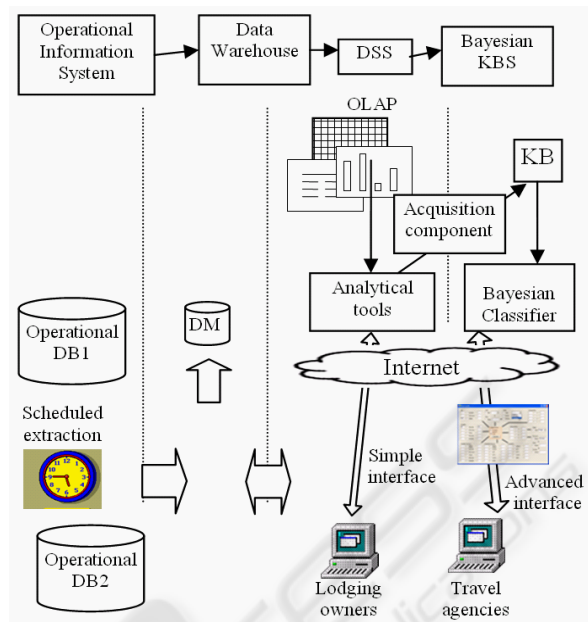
Operational Information System

Data Warehouse

DSS

Bayesian KBS

OLAP

KB

Acquisition component

Analytical tools

Bayesian Classifier

Operational DB1

DM

Internet

Scheduled extraction

Simple interface

Advanced interface

Operational DB2

Lodging owners

Travel agencies